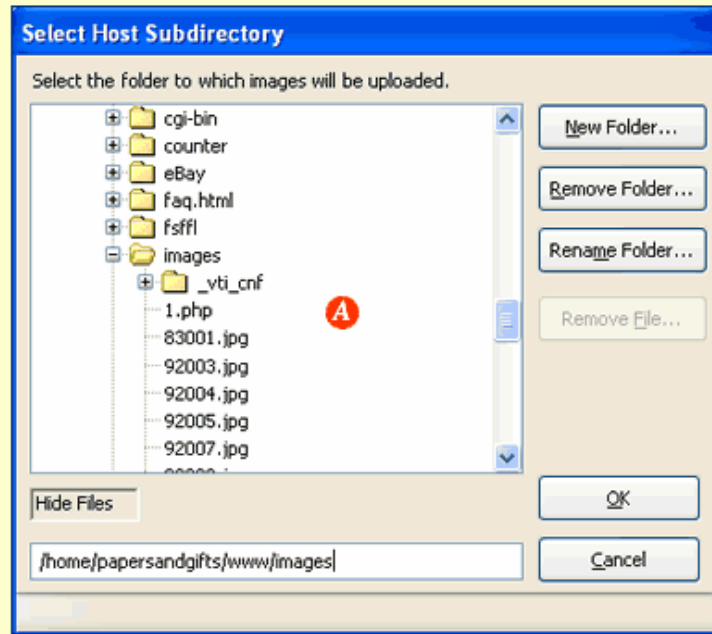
Select Host Subdirectory

Select the folder to which images will be uploaded.

cgi-bin
counter
eBay
faq.html
fsffl
images
_vti_cnf
1.php
83001.jpg
92003.jpg
92004.jpg
92005.jpg
92007.jpg
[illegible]

A

New Folder...
Remove Folder...
Rename Folder...
Remove File...

Hide Files

OK

/home/papersandgifts/www/images

Cancel